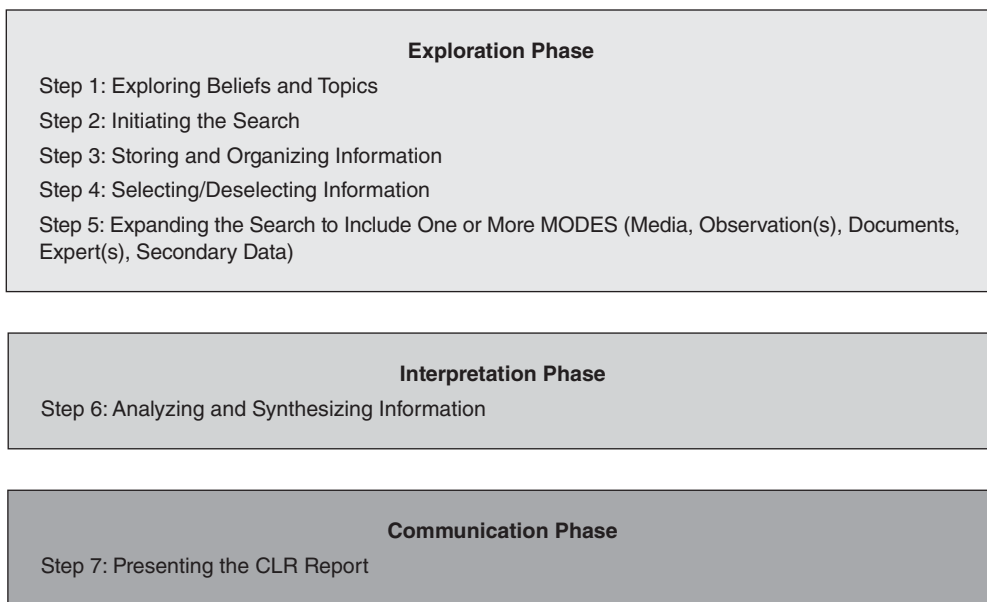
Exploration Phase

Step 1: Exploring Beliefs and Topics

Step 2: Initiating the Search

Step 3: Storing and Organizing Information

Step 4: Selecting/Deselecting Information

Step 5: Expanding the Search to Include One or More MODES (Media, Observation(s), Documents, Expert(s), Secondary Data)

Interpretation Phase

Step 6: Analyzing and Synthesizing Information

Communication Phase

Step 7: Presenting the CLR Report